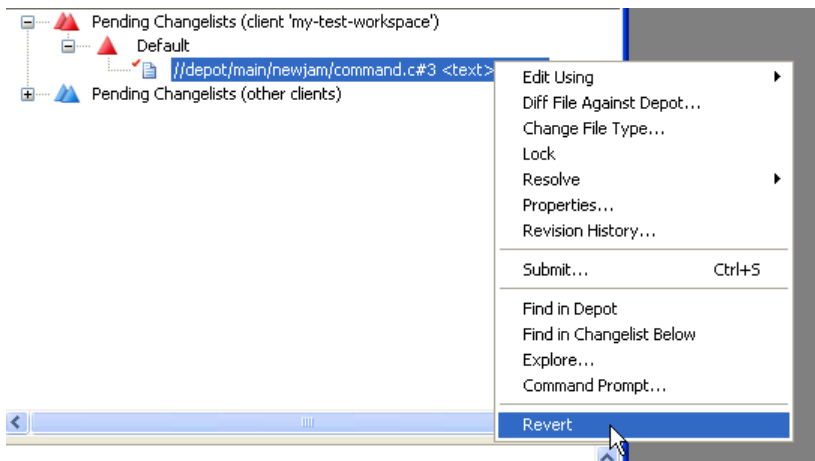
Pending Changelists (client 'my-test-workspace')

Default

//depot/main/newjam/command.c#3 <text>

Pending Changelists (other clients)

Edit Using

Diff File Against Depot...

Change File Type...

Lock

Resolve

Properties...

Revision History...

Submit... Ctrl+S

Find in Depot

Find in Changelist Below

Explore...

Command Prompt...

Revert